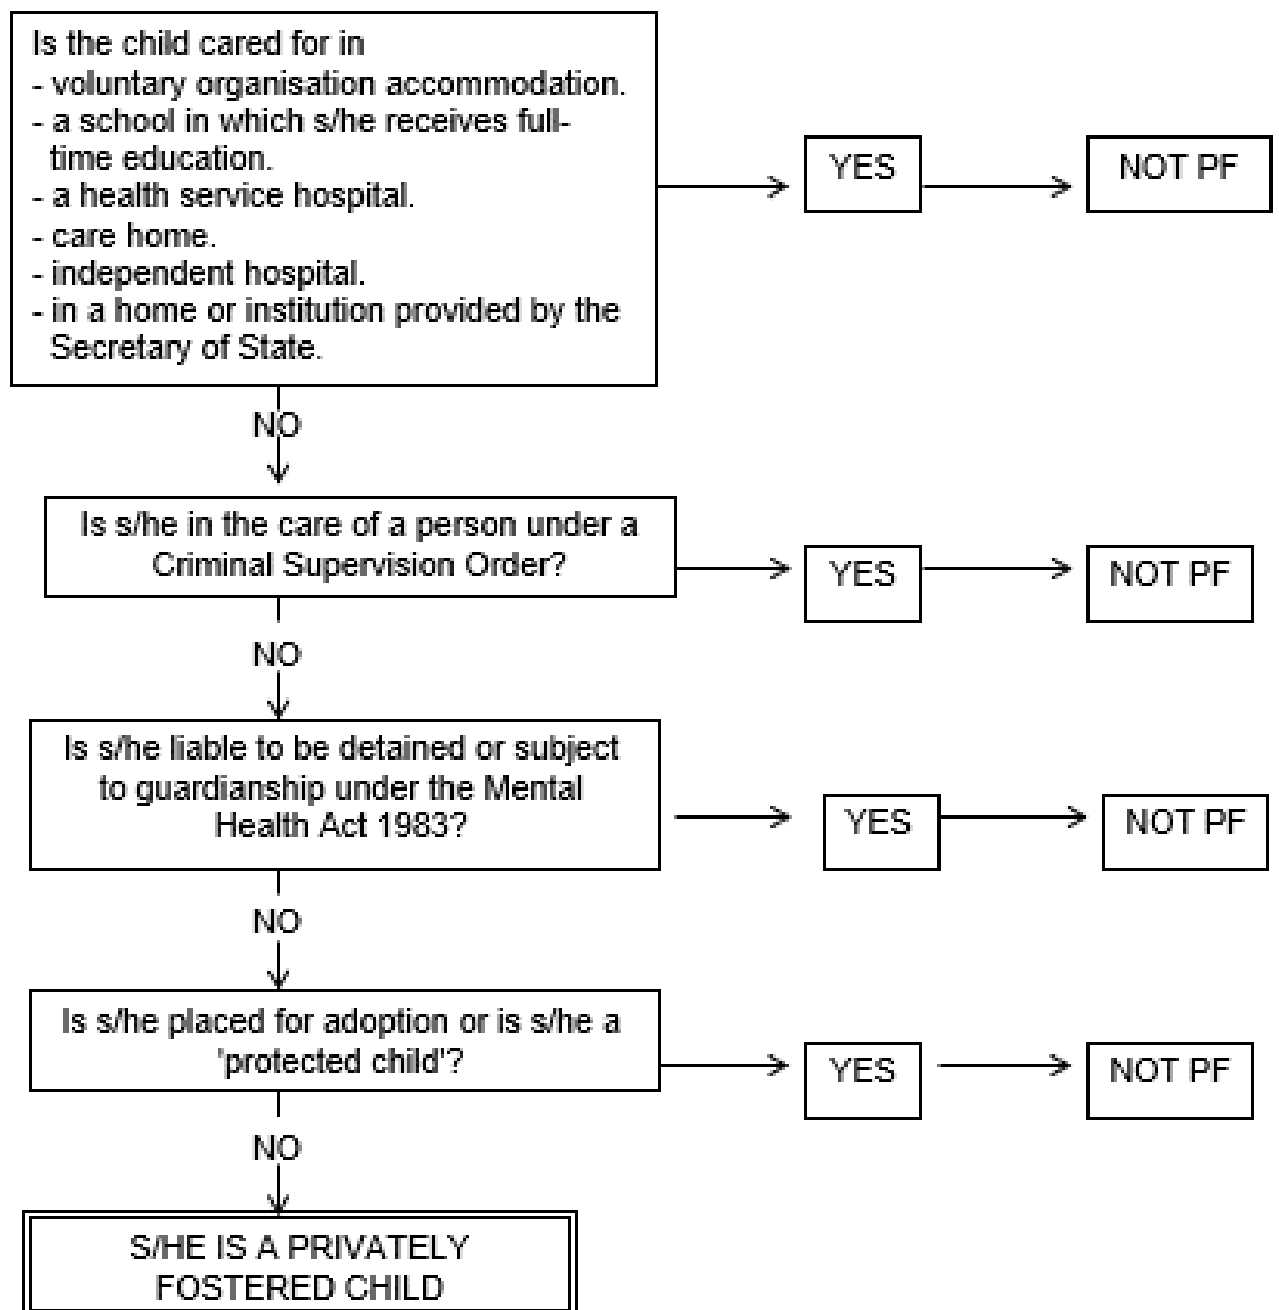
Is the child cared for in
- voluntary organisation accommodation.
- a school in which s/he receives full-time education.
- a health service hospital.
- care home.
- independent hospital.
- in a home or institution provided by the Secretary of State.

YES

NOT PF

NO

Is s/he in the care of a person under a Criminal Supervision Order?

YES

NOT PF

NO

Is s/he liable to be detained or subject to guardianship under the Mental Health Act 1983?

YES

NOT PF

NO

Is s/he placed for adoption or is s/he a 'protected child'?

YES

NOT PF

NO

S/HE IS A PRIVATELY FOSTERED CHILD